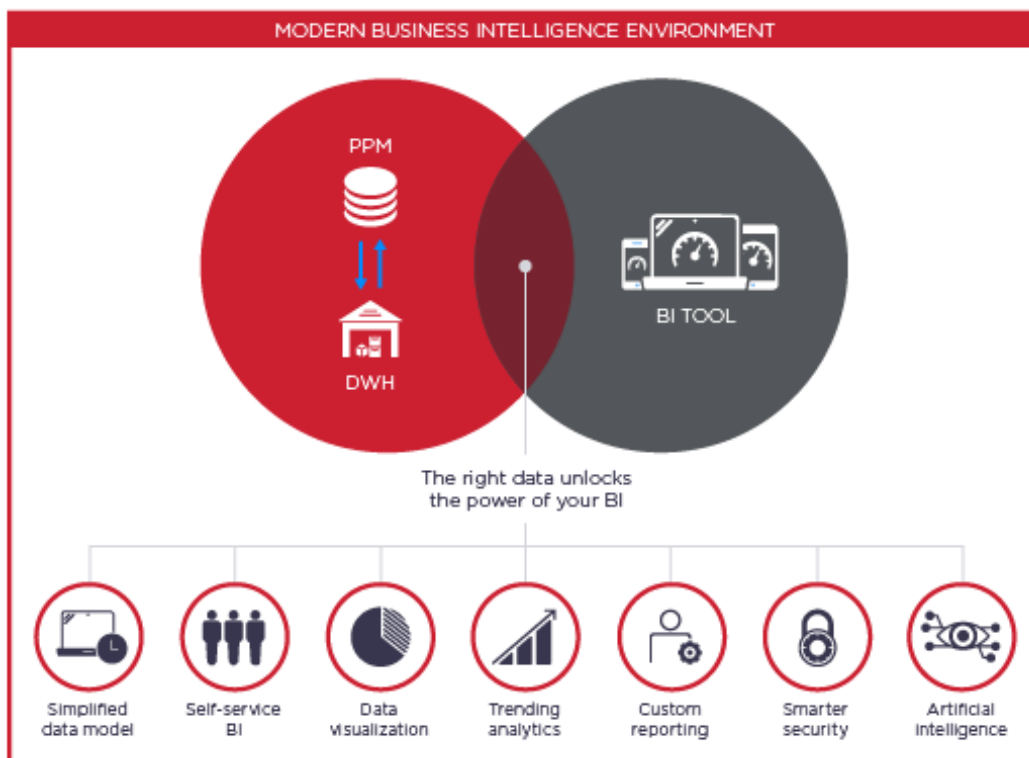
MODERN BUSINESS INTELLIGENCE ENVIRONMENT

PPM

DWH

BI TOOL

The right data unlocks the power of your BI

Simplified data model

Self-service BI

Data visualization

Trending analytics

Custom reporting

Smarter security

Artificial intelligence